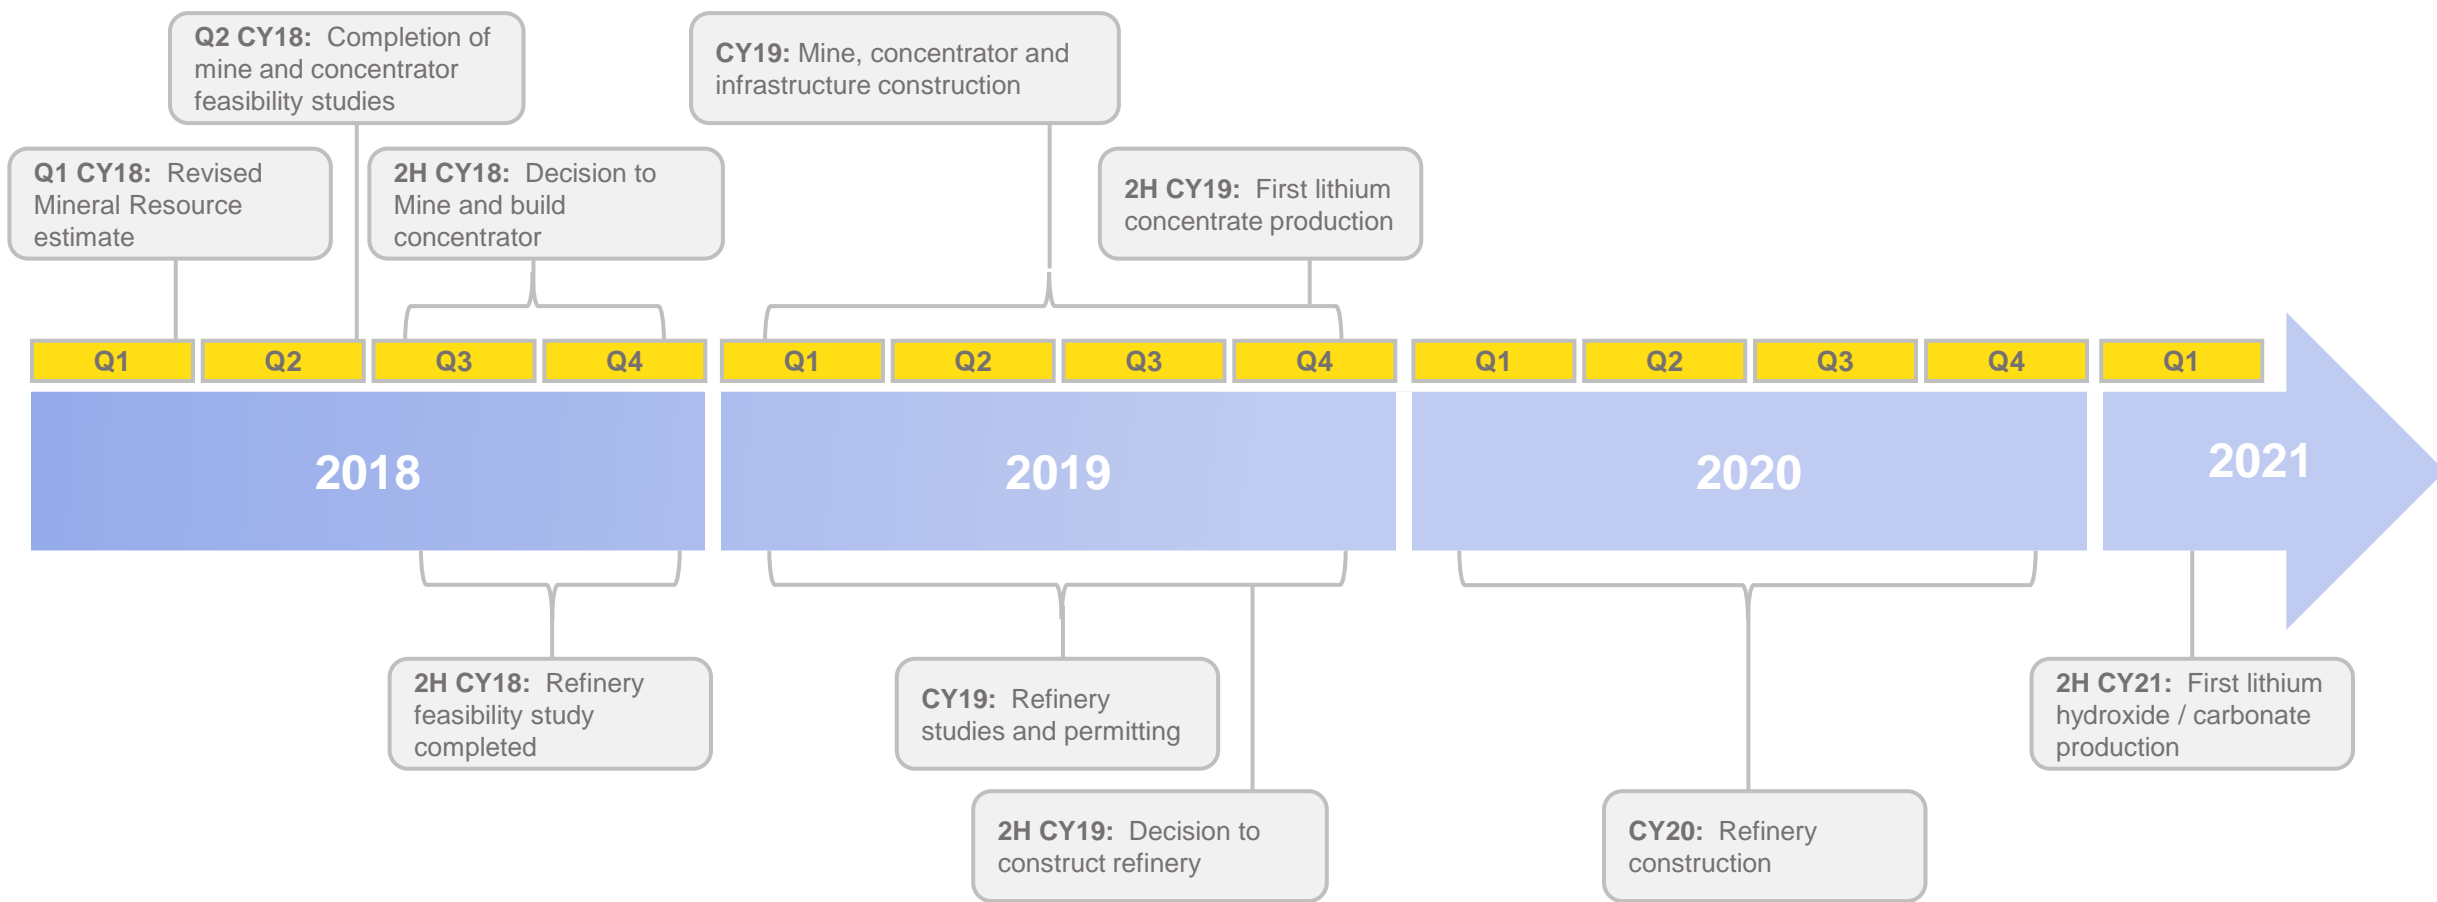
Q2 CY18: Completion of mine and concentrator feasibility studies

CY19: Mine, concentrator and infrastructure construction

Q1 CY18: Revised Mineral Resource estimate

2H CY18: Decision to Mine and build concentrator

2H CY19: First lithium concentrate production

Q1 Q2 Q3 Q4 Q1 Q2 Q3 Q4 Q1 Q2 Q3 Q4 Q1

2018

2019

2020

2021

2H CY18: Refinery feasibility study completed

CY19: Refinery studies and permitting

2H CY21: First lithium hydroxide / carbonate production

2H CY19: Decision to construct refinery

CY20: Refinery construction